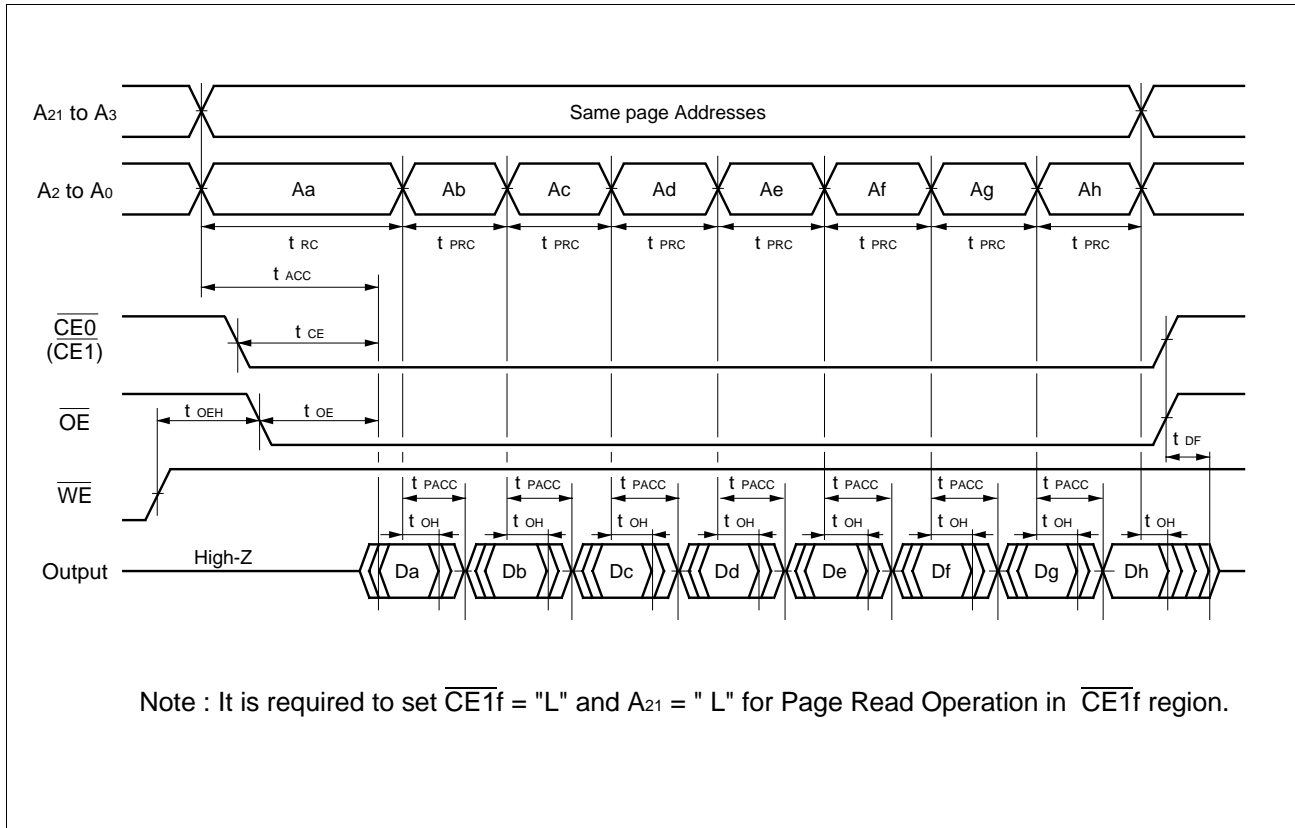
$A_{21}$ to $A_3$

Same page Addresses

$A_2$ to $A_0$

Aa Ab Ac Ad Ae Af Ag Ah

$t_{RC}$ $t_{PRC}$ $t_{PRC}$ $t_{PRC}$ $t_{PRC}$ $t_{PRC}$ $t_{PRC}$ $t_{PRC}$

$t_{ACC}$

$\overline{CE0}$
(CE1)

$t_{CE}$

$\overline{OE}$

$t_{OEH}$ $t_{OE}$

$t_{DF}$

$\overline{WE}$

$t_{PACC}$ $t_{PACC}$ $t_{PACC}$ $t_{PACC}$ $t_{PACC}$ $t_{PACC}$ $t_{PACC}$

$t_{OH}$ $t_{OH}$ $t_{OH}$ $t_{OH}$ $t_{OH}$ $t_{OH}$ $t_{OH}$ $t_{OH}$

Output High-Z

Da Db Dc Dd De Df Dg Dh

Note : It is required to set $\overline{CE1}$f = "L" and $A_{21}$ = " L" for Page Read Operation in $\overline{CE1}$f region.